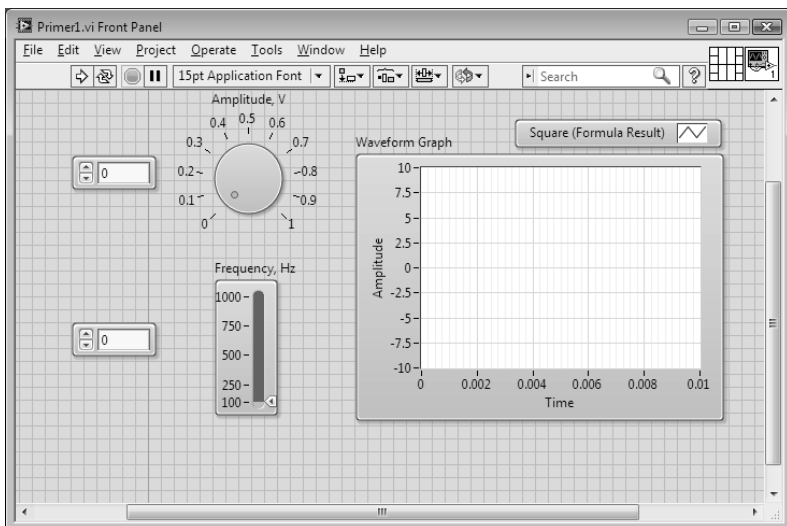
Primer1.vi Front Panel

File Edit View Project Operate Tools Window Help

15pt Application Font

Search

Amplitude, V

0 0.1 0.2 0.3 0.4 0.5 0.6 0.7 0.8 0.9 1

0

Frequency, Hz

1000 750 500 250 100

0

Waveform Graph

Square (Formula Result)

| Amplitude |
|---|
| 10 |
| 7.5 |
| 5 |
| 2.5 |
| 0 |
| -2.5 |
| -5 |
| -7.5 |
| -10 |

0 0.002 0.004 0.006 0.008 0.01

Time